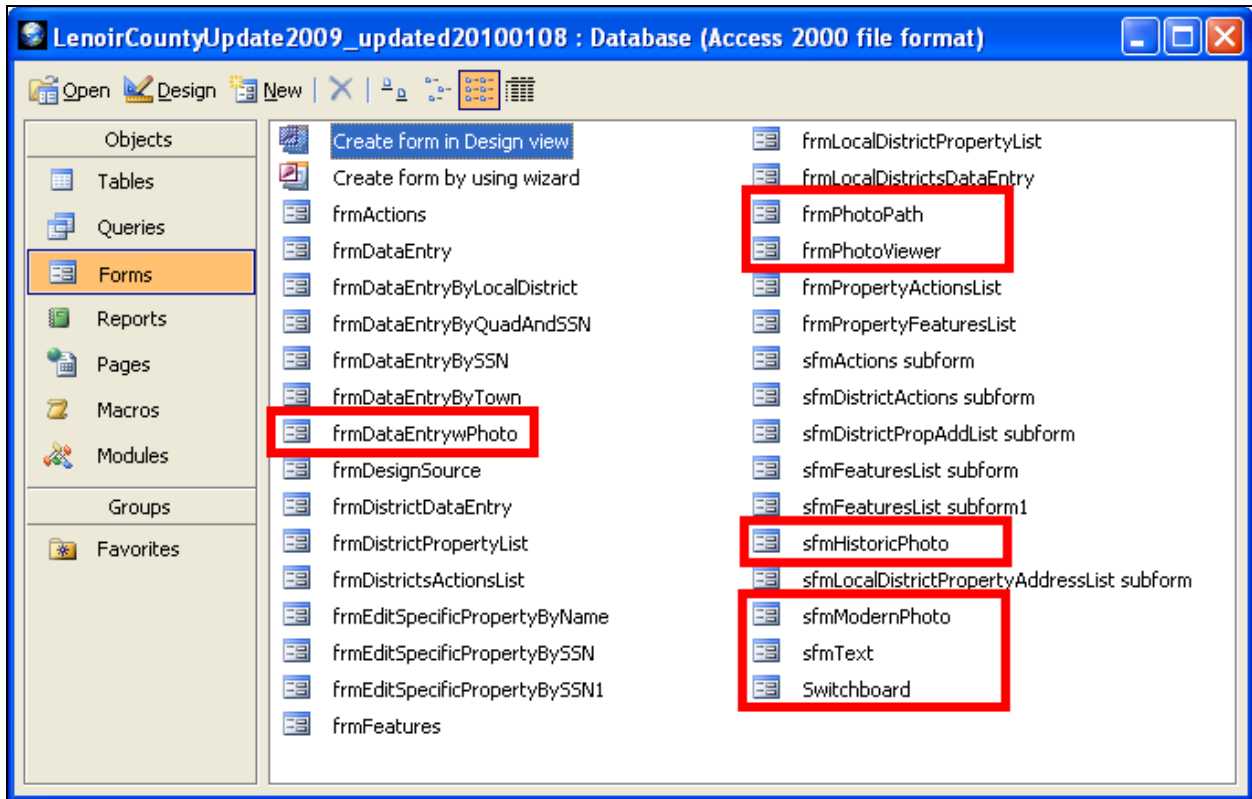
LenoirCountyUpdate2009_updated20100108 : Database (Access 2000 file format)

Open Design New

Objects
Tables
Queries
Forms
Reports
Pages
Macros
Modules
Groups
Favorites

Create form in Design view
Create form by using wizard
frmActions
frmDataEntry
frmDataEntryByLocalDistrict
frmDataEntryByQuadAndSSN
frmDataEntryBySSN
frmDataEntryByTown
frmDataEntrywPhoto
frmDesignSource
frmDistrictDataEntry
frmDistrictPropertyList
frmDistrictsActionsList
frmEditSpecificPropertyByName
frmEditSpecificPropertyBySSN
frmEditSpecificPropertyBySSN1
frmFeatures

frmLocalDistrictPropertyList
frmLocalDistrictsDataEntry
frmPhotoPath
frmPhotoViewer
frmPropertyActionsList
frmPropertyFeaturesList
sfmActions subform
sfmDistrictActions subform
sfmDistrictPropAddList subform
sfmFeaturesList subform
sfmFeaturesList subform1
sfmHistoricPhoto
sfmLocalDistrictPropertyAddressList subform
sfmModernPhoto
sfmText
Switchboard